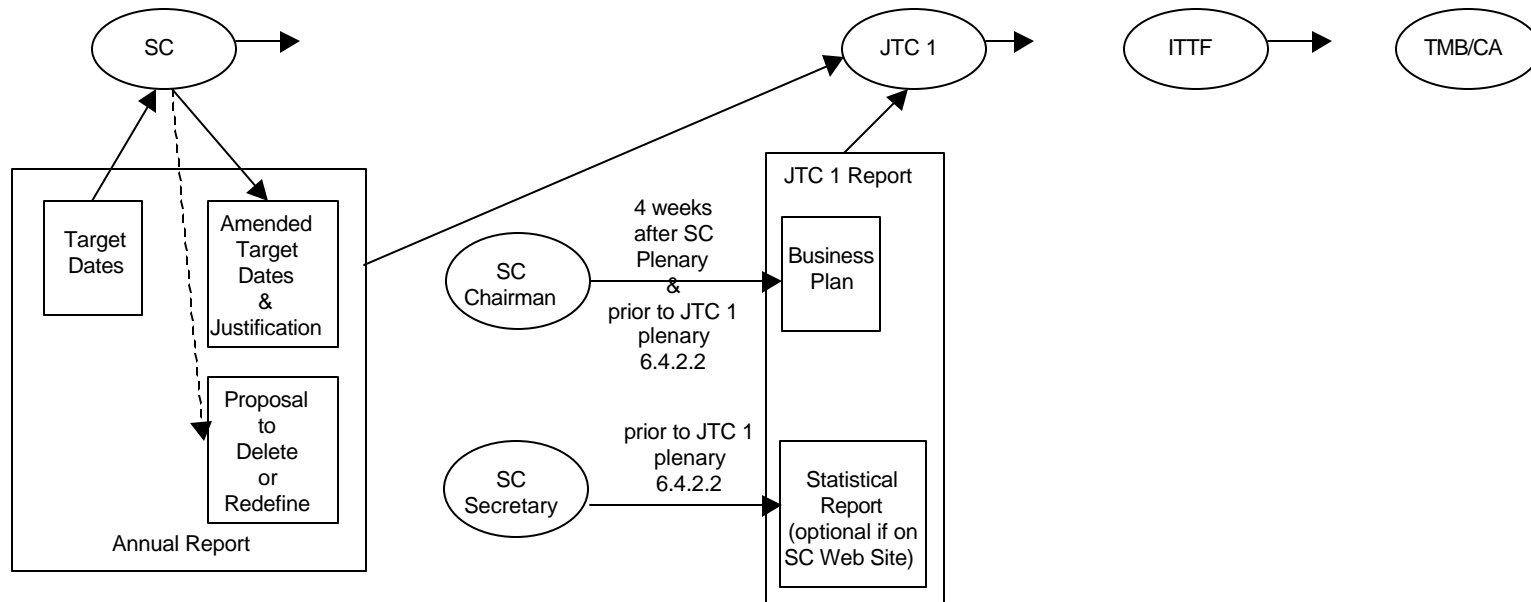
SC

JTC 1

ITTF

TMB/CA

Target Dates

Amended Target Dates & Justification

Proposal to Delete or Redefine

Annual Report

SC Chairman

4 weeks after SC Plenary & prior to JTC 1 plenary 6.4.2.2

SC Secretary

prior to JTC 1 plenary 6.4.2.2

JTC 1 Report

Business Plan

Statistical Report (optional if on SC Web Site)